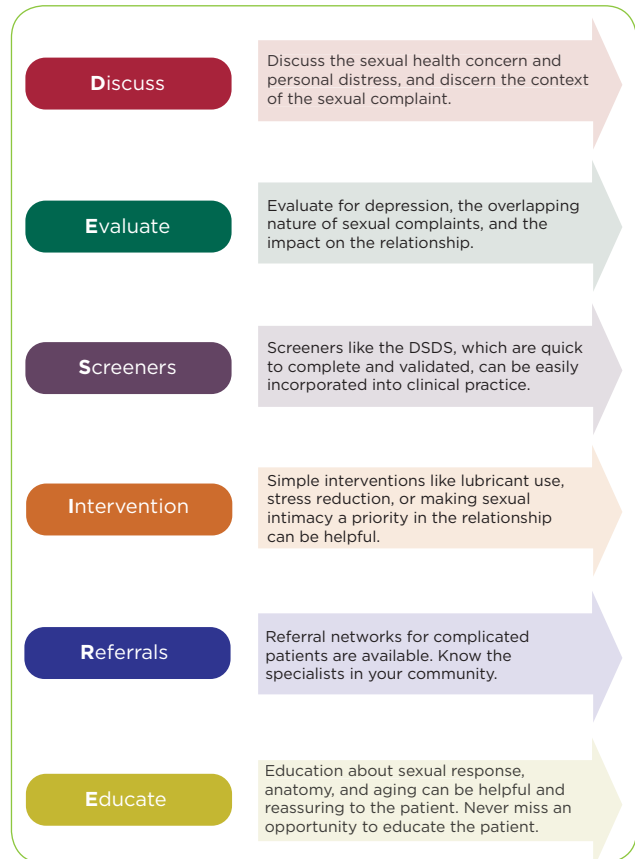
Discuss

Discuss the sexual health concern and personal distress, and discern the context of the sexual complaint.

Evaluate

Evaluate for depression, the overlapping nature of sexual complaints, and the impact on the relationship.

Screeners

Screeners like the DSDS, which are quick to complete and validated, can be easily incorporated into clinical practice.

Intervention

Simple interventions like lubricant use, stress reduction, or making sexual intimacy a priority in the relationship can be helpful.

Referrals

Referral networks for complicated patients are available. Know the specialists in your community.

Educate

Education about sexual response, anatomy, and aging can be helpful and reassuring to the patient. Never miss an opportunity to educate the patient.